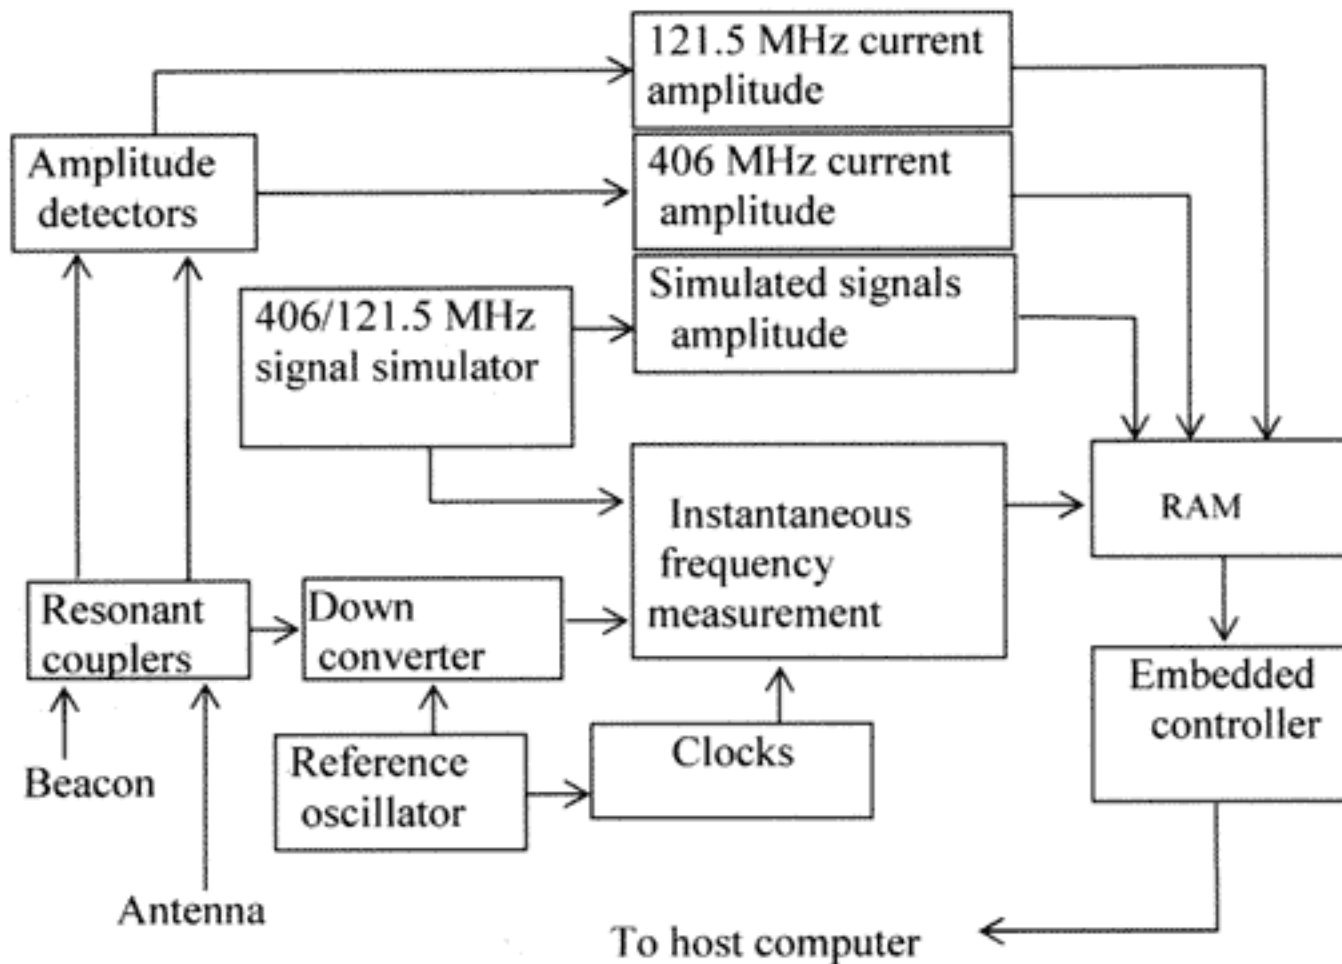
121.5 MHz current amplitude

Amplitude detectors

406 MHz current amplitude

406/121.5 MHz signal simulator

Simulated signals amplitude

Instantaneous frequency measurement

RAM

Resonant couplers

Down converter

Embedded controller

Beacon

Reference oscillator

Clocks

Antenna

To host computer